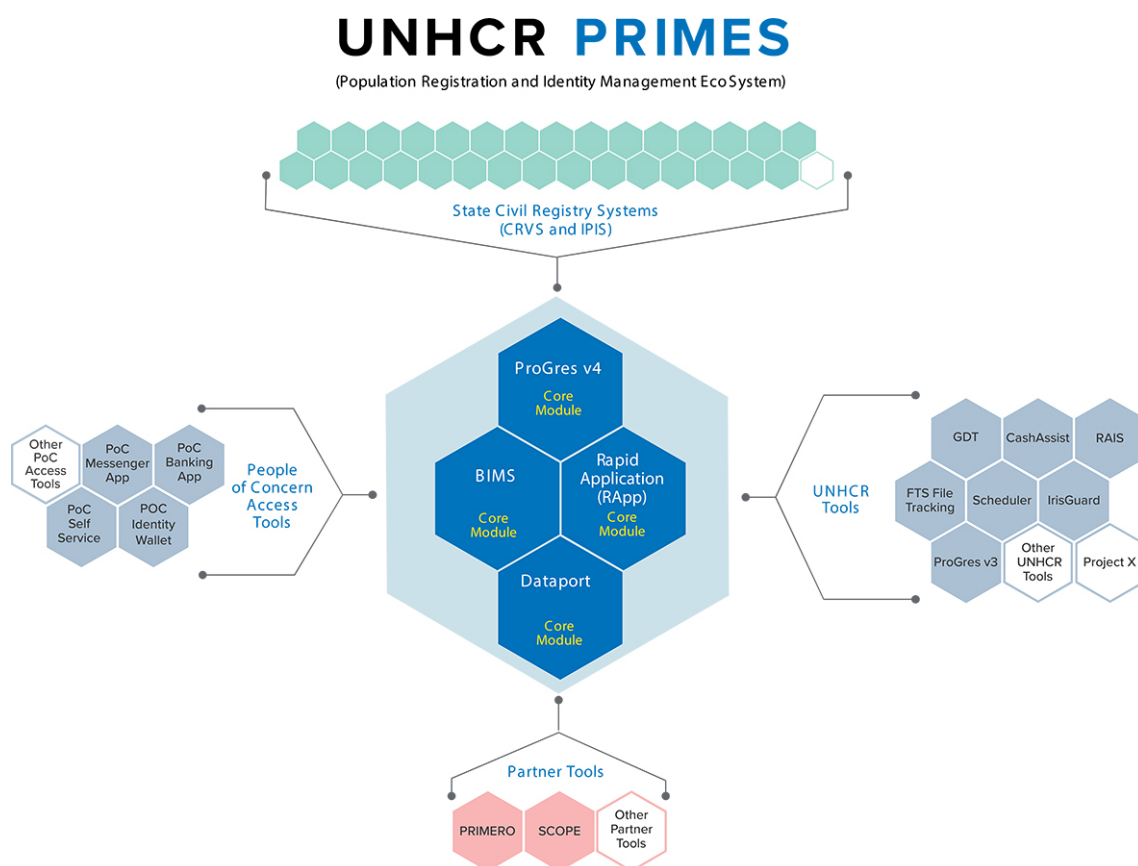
UNHCR PRIMES

(Population Registration and Identity Management EcoSystem)

State Civil Registry Systems
(CRVS and IPIS)

ProGres v4
Core Module

BIMS
Core Module

Rapid Application (RApp)
Core Module

Dataport
Core Module

Other PoC Access Tools

PoC Messenger App

PoC Banking App

PoC Self Service

POC Identity Wallet

People of Concern Access Tools

UNHCR Tools

GDT

CashAssist

RAIS

FTS File Tracking

Scheduler

IrisGuard

ProGres v3

Other UNHCR Tools

Project X

Partner Tools

PRIMERO

SCOPE

Other Partner Tools